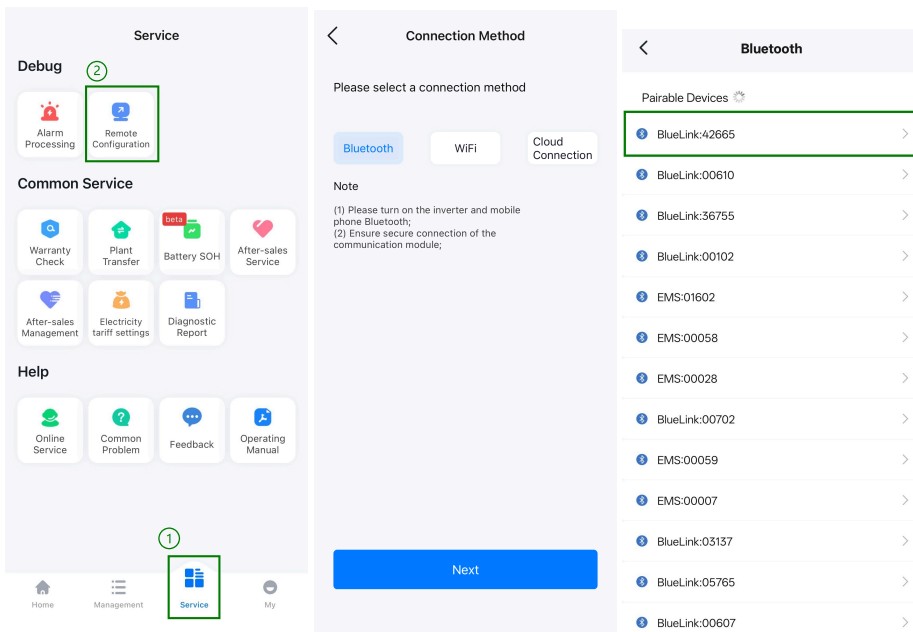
Service

Debug

②

Alarm Processing

Remote Configuration

Common Service

Warranty Check

Plant Transfer

beta

Battery SOH

After-sales Service

After-sales Management

Electricity tariff settings

Diagnostic Report

Help

Online Service

Common Problem

Feedback

Operating Manual

①

Home

Management

Service

My

Connection Method

Please select a connection method

Bluetooth

WiFi

Cloud Connection

Note

(1) Please turn on the inverter and mobile phone Bluetooth;
(2) Ensure secure connection of the communication module;

Next

Bluetooth

Pairable Devices

BlueLink:42665

BlueLink:00610

BlueLink:36755

BlueLink:00102

EMS:01602

EMS:00058

EMS:00028

BlueLink:00702

EMS:00059

EMS:00007

BlueLink:03137

BlueLink:05765

BlueLink:00607